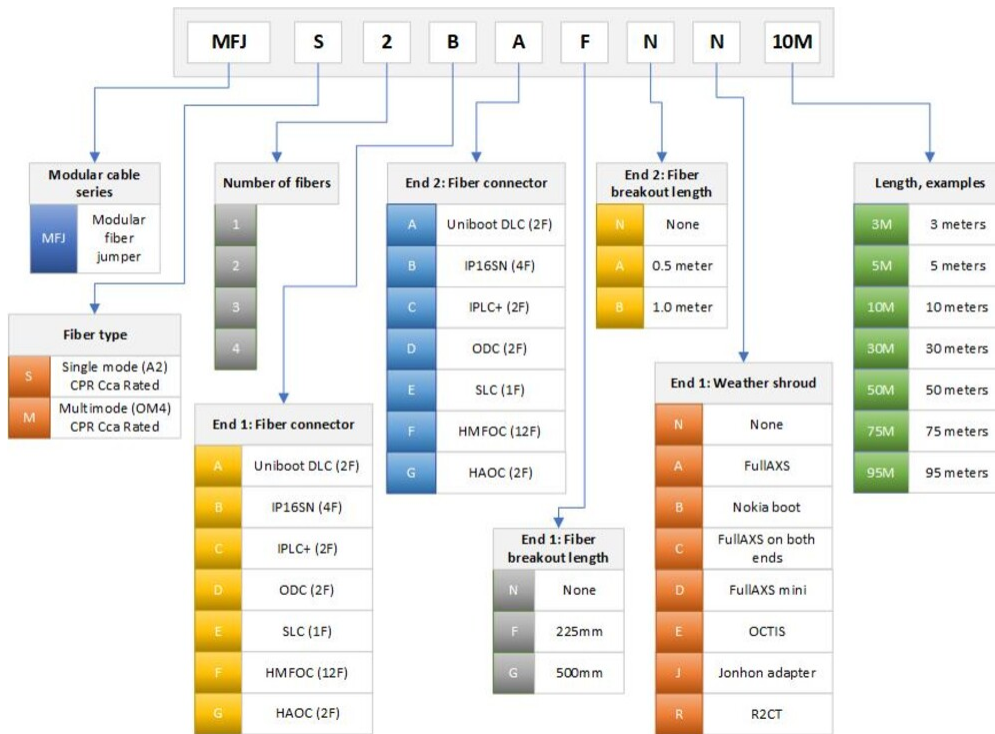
MFJ S 2 B A F N N 10M

Modular cable series

| MFJ | Modular fiber jumper |
|---|---|

Fiber type

| S | Single mode (A2) CPR Cca Rated |
|---|---|
| M | Multimode (OM4) CPR Cca Rated |

Number of fibers

| 1 |
|---|
| 2 |
| 3 |
| 4 |

End 1: Fiber connector

| A | Uniboot DLC (2F) |
|---|---|
| B | IP16SN (4F) |
| C | IPLC+ (2F) |
| D | ODC (2F) |
| E | SLC (1F) |
| F | HMFOC (12F) |
| G | HAOC (2F) |

End 2: Fiber connector

| A | Uniboot DLC (2F) |
|---|---|
| B | IP16SN (4F) |
| C | IPLC+ (2F) |
| D | ODC (2F) |
| E | SLC (1F) |
| F | HMFOC (12F) |
| G | HAOC (2F) |

End 1: Fiber breakout length

| N | None |
|---|---|
| F | 225mm |
| G | 500mm |

End 2: Fiber breakout length

| N | None |
|---|---|
| A | 0.5 meter |
| B | 1.0 meter |

End 1: Weather shroud

| N | None |
|---|---|
| A | FullAXS |
| B | Nokia boot |
| C | FullAXS on both ends |
| D | FullAXS mini |
| E | OCTIS |
| J | Jonhon adapter |
| R | R2CT |

Length, examples

| 3M | 3 meters |
|---|---|
| 5M | 5 meters |
| 10M | 10 meters |
| 30M | 30 meters |
| 50M | 50 meters |
| 75M | 75 meters |
| 95M | 95 meters |